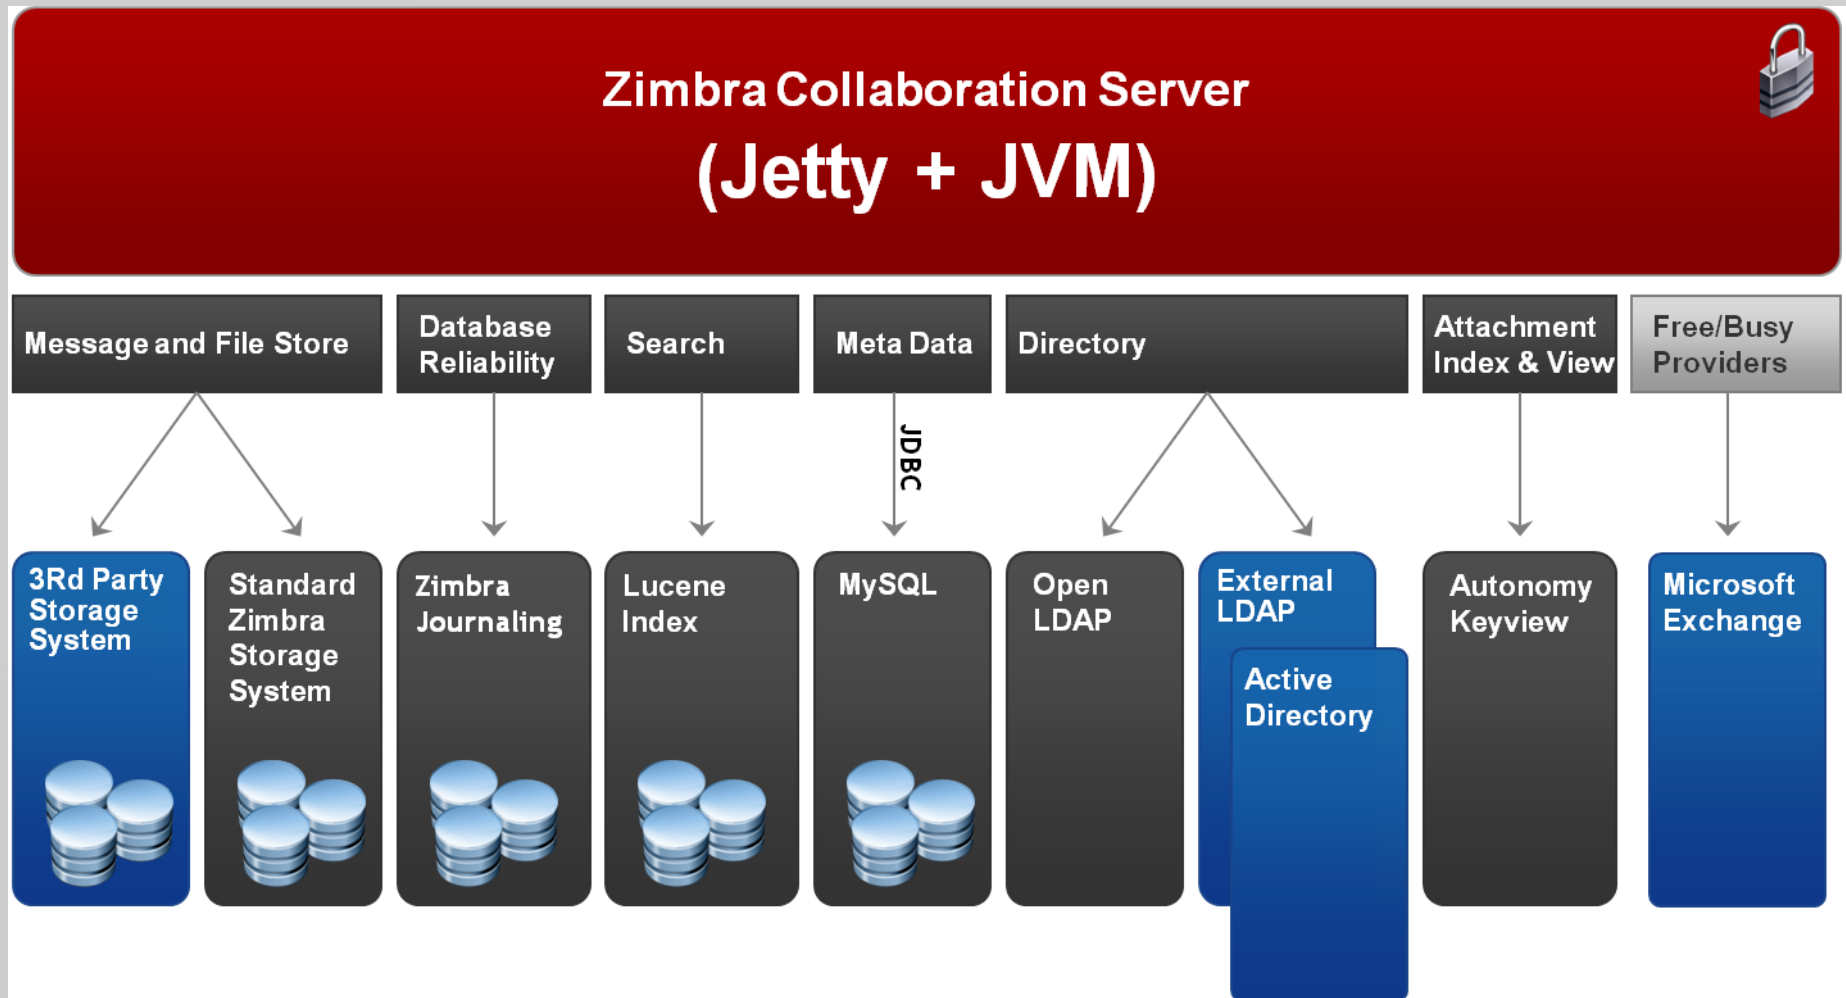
Zimbra Collaboration Server
(Jetty + JVM)

Message and File Store

Database Reliability

Search

Meta Data

Directory

Attachment Index & View

Free/Busy Providers

JDBC

3Rd Party Storage System

Standard Zimbra Storage System

Zimbra Journaling

Lucene Index

MySQL

Open LDAP

External LDAP

Active Directory

Autonomy Keyview

Microsoft Exchange